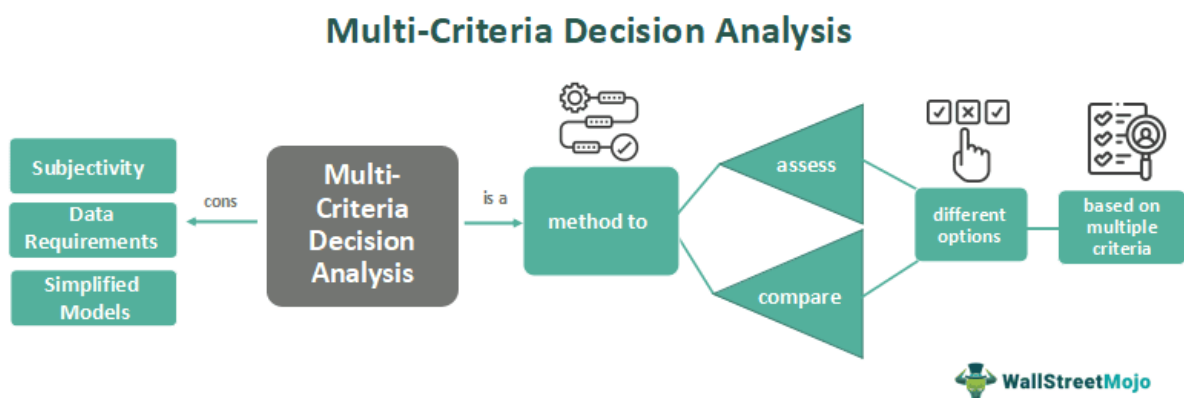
Multi-Criteria Decision Analysis

Subjectivity

Data Requirements

Simplified Models

cons

Multi-Criteria Decision Analysis

is a

method to

assess

compare

different options

based on multiple criteria

WallStreetMojo